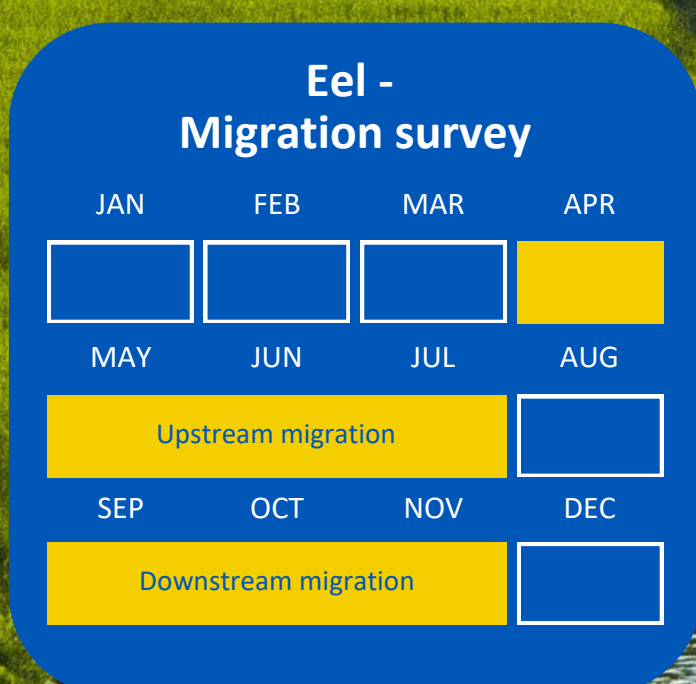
Eel -
Migration survey

| JAN | FEB | MAR | APR |
|---|---|---|---|
| | | | |

| MAY | JUN | JUL | AUG |
|---|---|---|---|
| Upstream migration | | | |

| SEP | OCT | NOV | DEC |
|---|---|---|---|
| Downstream migration | | | |